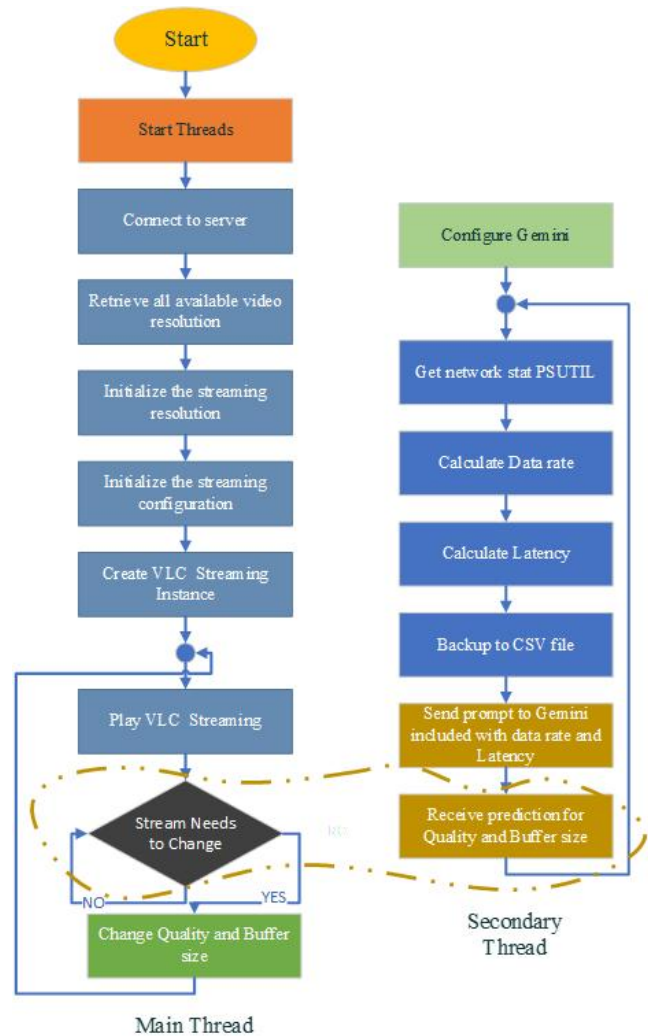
Start

Start Threads

Connect to server

Retrieve all available video resolution

Initialize the streaming resolution

Initialize the streaming configuration

Create VLC Streaming Instance

Play VLC Streaming

Stream Needs to Change

NO

YES

Change Quality and Buffer size

Main Thread

Configure Gemini

Get network stat PSUTIL

Calculate Data rate

Calculate Latency

Backup to CSV file

Send prompt to Gemini included with data rate and Latency

Receive prediction for Quality and Buffer size

Secondary Thread